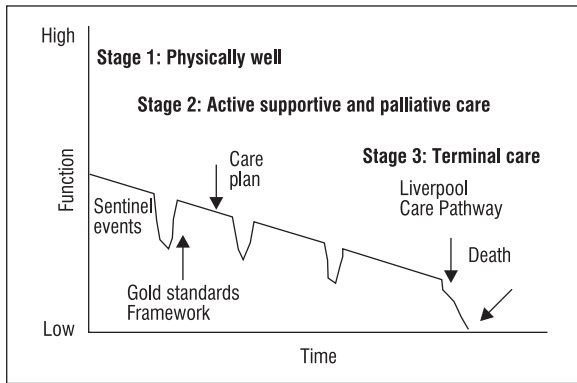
High

Stage 1: Physically well

Stage 2: Active supportive and palliative care

Stage 3: Terminal care

Function

Care plan

Sentinel events

Liverpool Care Pathway

Death

Gold standards Framework

Low

Time